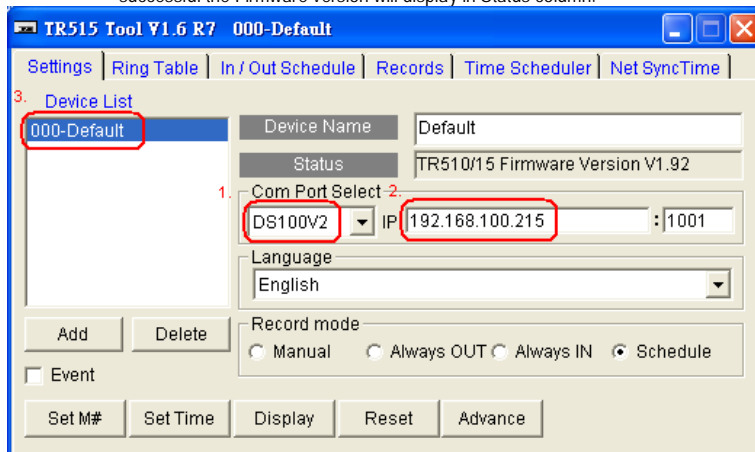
TR515 Tool V1.6 R7 000-Default

Settings | Ring Table | In / Out Schedule | Records | Time Scheduler | Net SyncTime

3. Device List

000-Default

Device Name | Default

Status | TR510/15 Firmware Version V1.92

1. Com Port Select 2.

DS100V2 IP 192.168.100.215 : 1001

Language

English

Add Delete

Event

Record mode

Manual Always OUT Always IN Schedule

Set M# Set Time Display Reset Advance